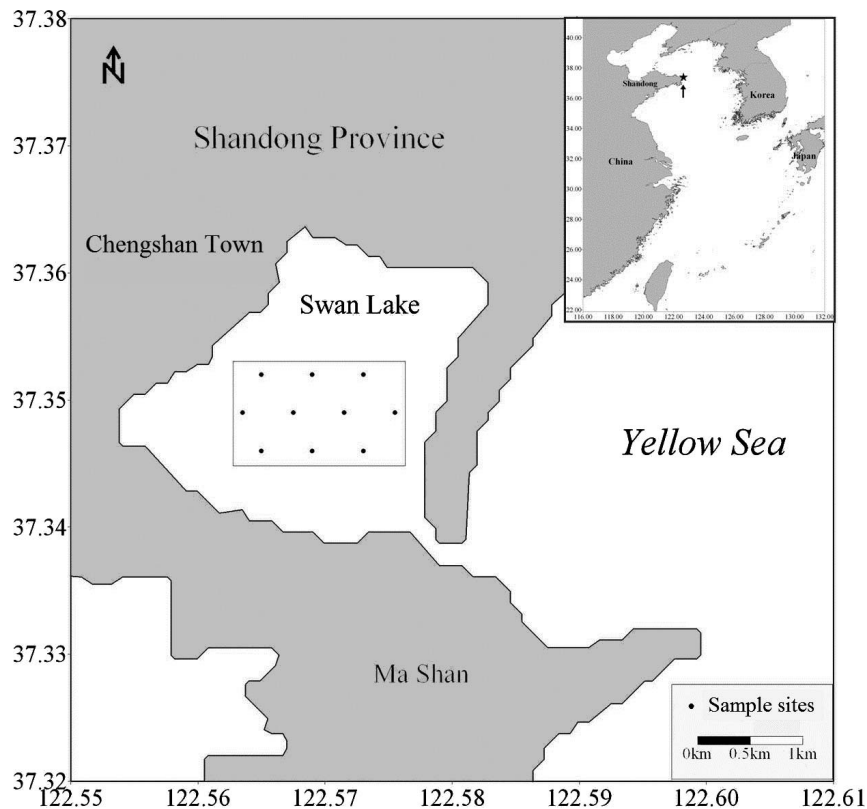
37.38
37.37
37.36
37.35
37.34
37.33
37.32

N

Shandong Province

Chengshan Town

Swan Lake

Yellow Sea

Ma Shan

40.00
38.00
36.00
34.00
32.00
30.00
28.00
26.00
24.00
22.00

Shandong

Korea

China

Japan

116.00 118.00 120.00 122.00 124.00 126.00 128.00 130.00 132.00

• Sample sites

0km 0.5km 1km

122.55 122.56 122.57 122.58 122.59 122.60 122.61